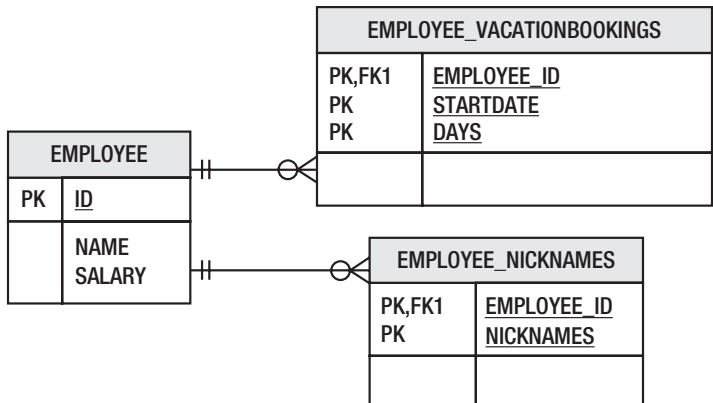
EMPLOYEE_VACATIONBOOKINGS

| PK,FK1<br>PK<br>PK | EMPLOYEE_ID<br>STARTDATE<br>DAYS |
|---|---|
| | |

EMPLOYEE

| PK | ID |
|---|---|
| | NAME<br>SALARY |

EMPLOYEE_NICKNAMES

| PK,FK1<br>PK | EMPLOYEE_ID<br>NICKNAMES |
|---|---|
| | |